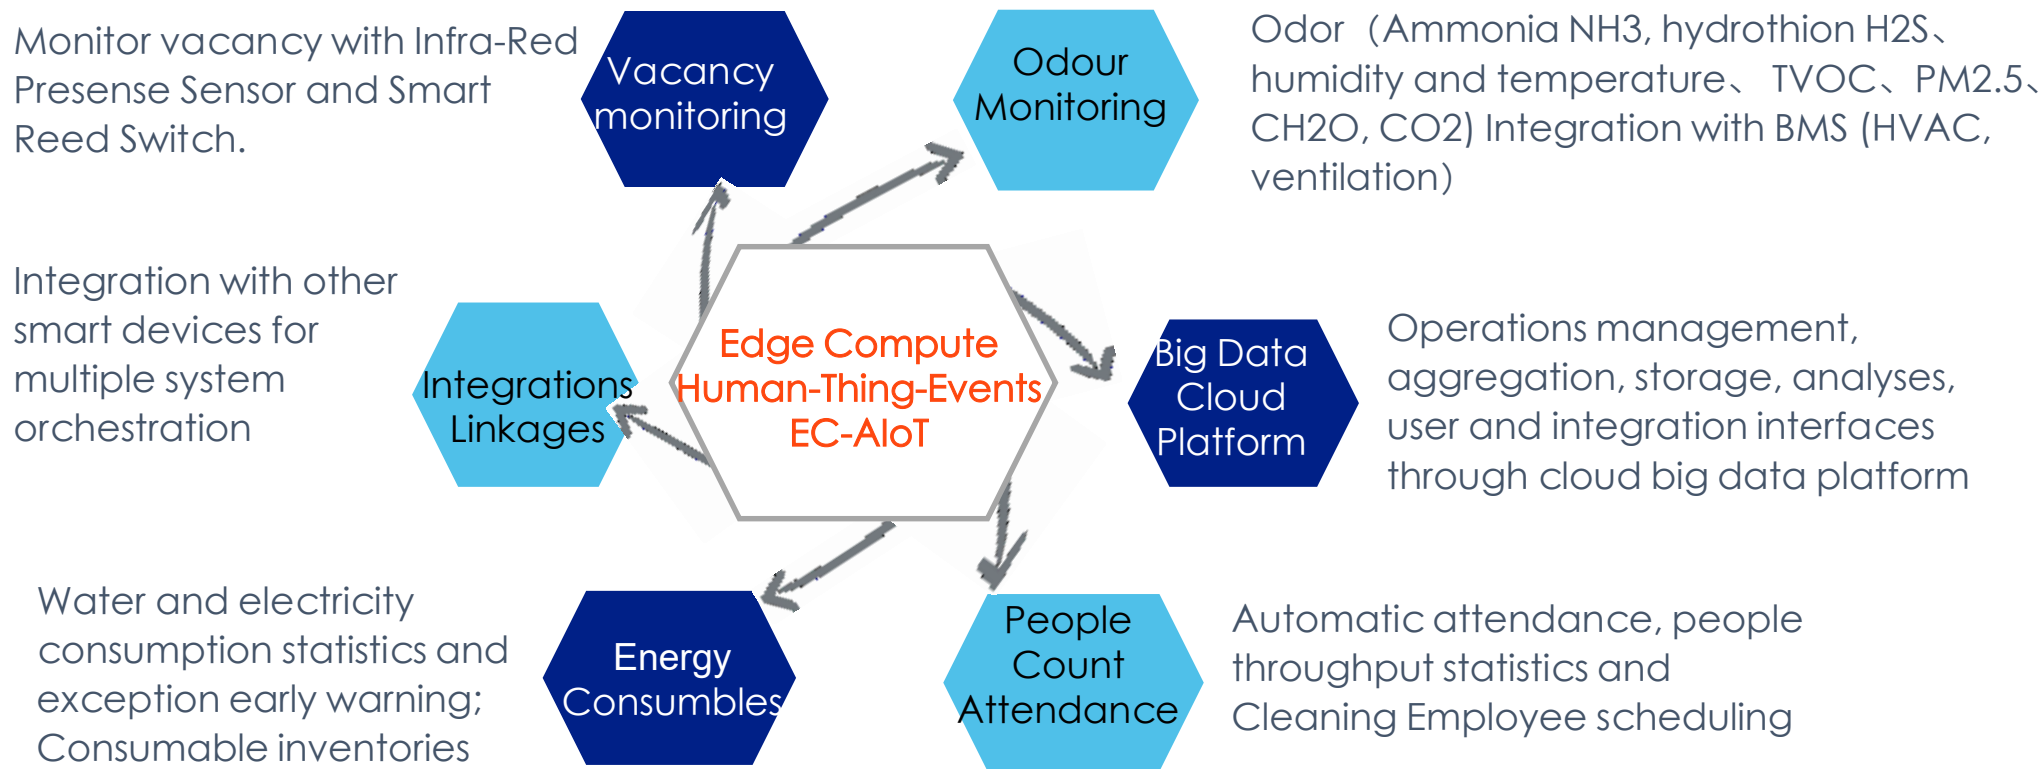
Monitor vacancy with Infra-Red Presense Sensor and Smart Reed Switch.

Vacancy monitoring

Odour Monitoring

Odor（Ammonia NH3, hydrothion H2S、humidity and temperature、 TVOC、PM2.5、CH2O, CO2) Integration with BMS (HVAC, ventilation)

Integration with other smart devices for multiple system orchestration

Integrations Linkages

Edge Compute Human-Thing-Events EC-AIoT

Big Data Cloud Platform

Operations management, aggregation, storage, analyses, user and integration interfaces through cloud big data platform

Water and electricity consumption statistics and exception early warning; Consumable inventories

Energy Consumbles

People Count Attendance

Automatic attendance, people throughput statistics and Cleaning Employee scheduling